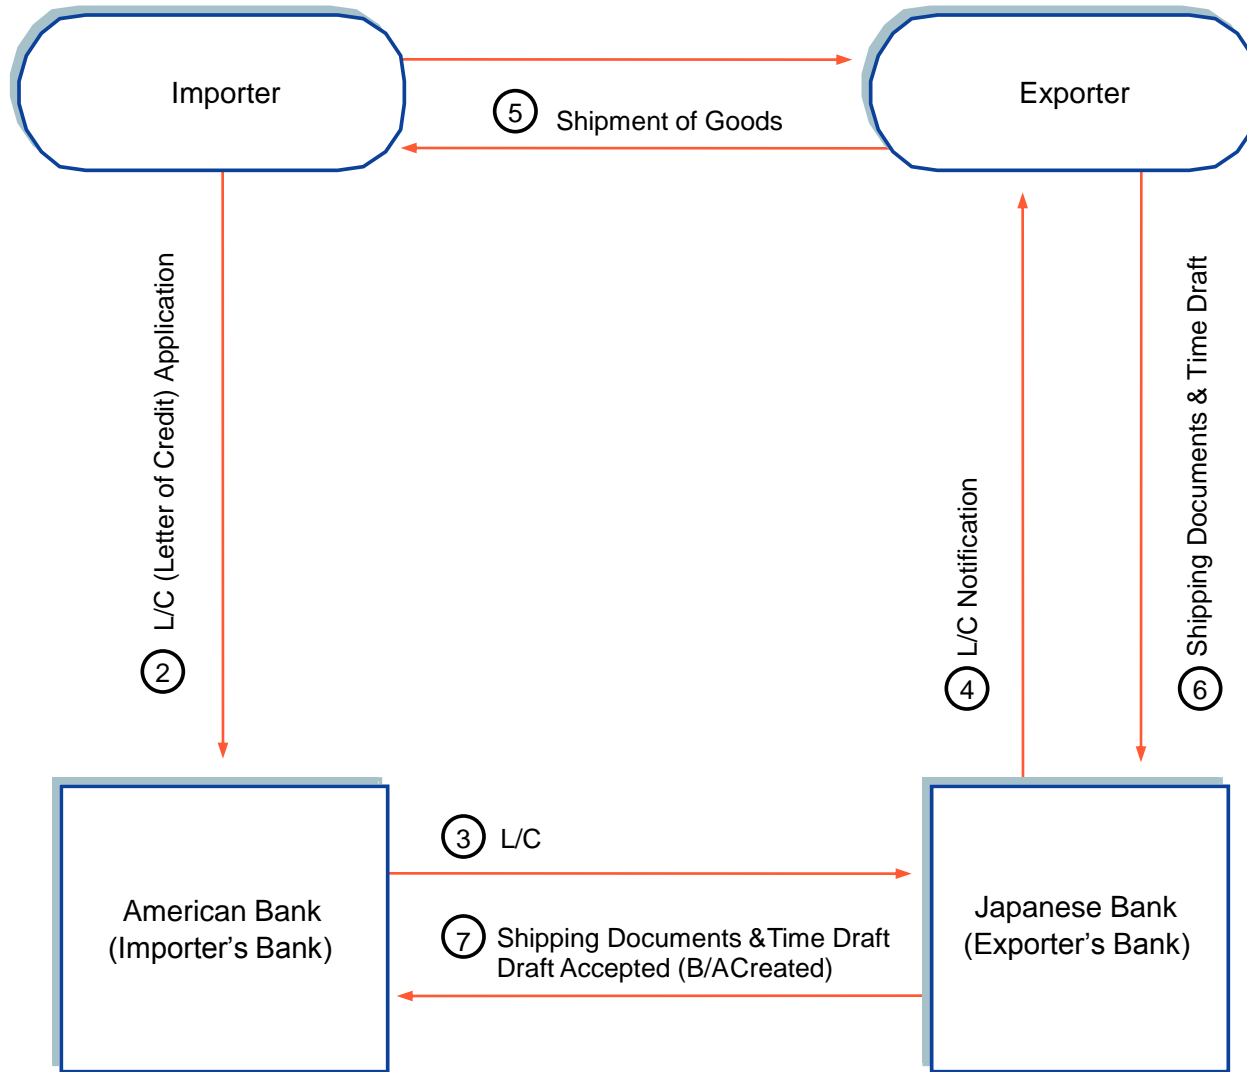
Importer

Exporter

5 Shipment of Goods

L/C (Letter of Credit) Application

2

L/C Notification

4

Shipping Documents & Time Draft

6

American Bank
(Importer’s Bank)

3 L/C

7 Shipping Documents &Time Draft
Draft Accepted (B/ACreated)

Japanese Bank
(Exporter’s Bank)